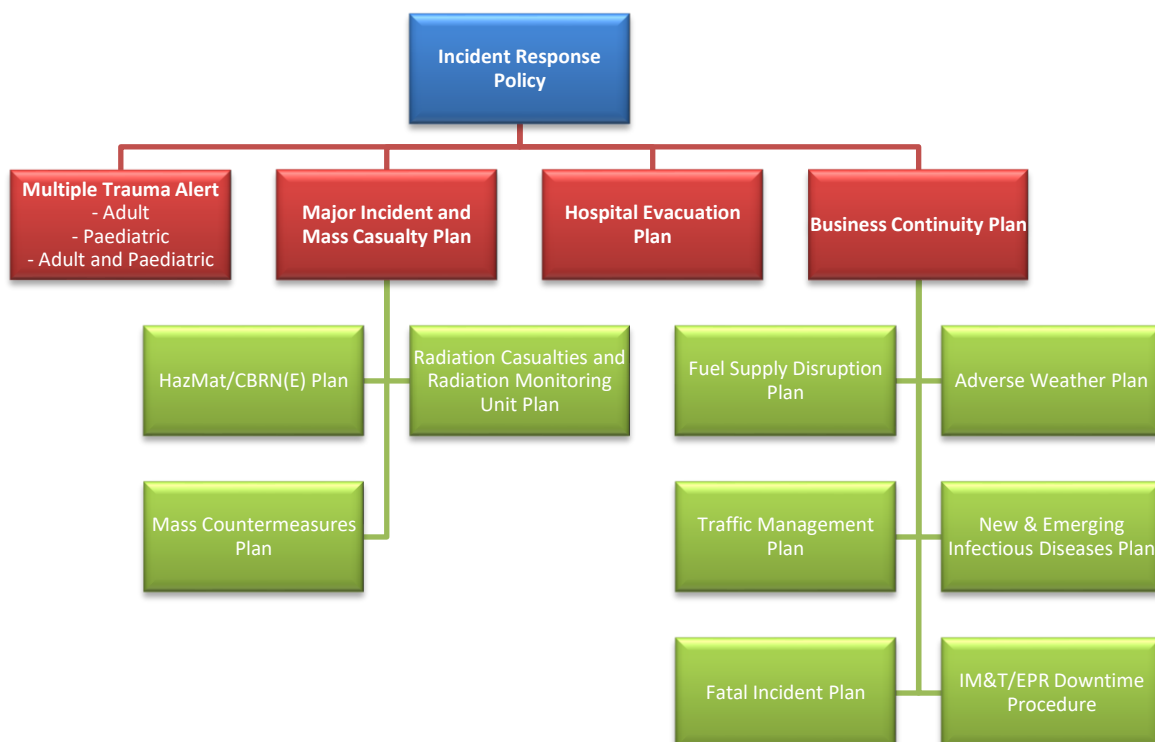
Incident Response Policy

Multiple Trauma Alert
- Adult
- Paediatric
- Adult and Paediatric

Major Incident and Mass Casualty Plan

Hospital Evacuation Plan

Business Continuity Plan

HazMat/CBRN(E) Plan

Radiation Casualties and Radiation Monitoring Unit Plan

Mass Countermeasures Plan

Fuel Supply Disruption Plan

Adverse Weather Plan

Traffic Management Plan

New & Emerging Infectious Diseases Plan

Fatal Incident Plan

IM&T/EPR Downtime Procedure